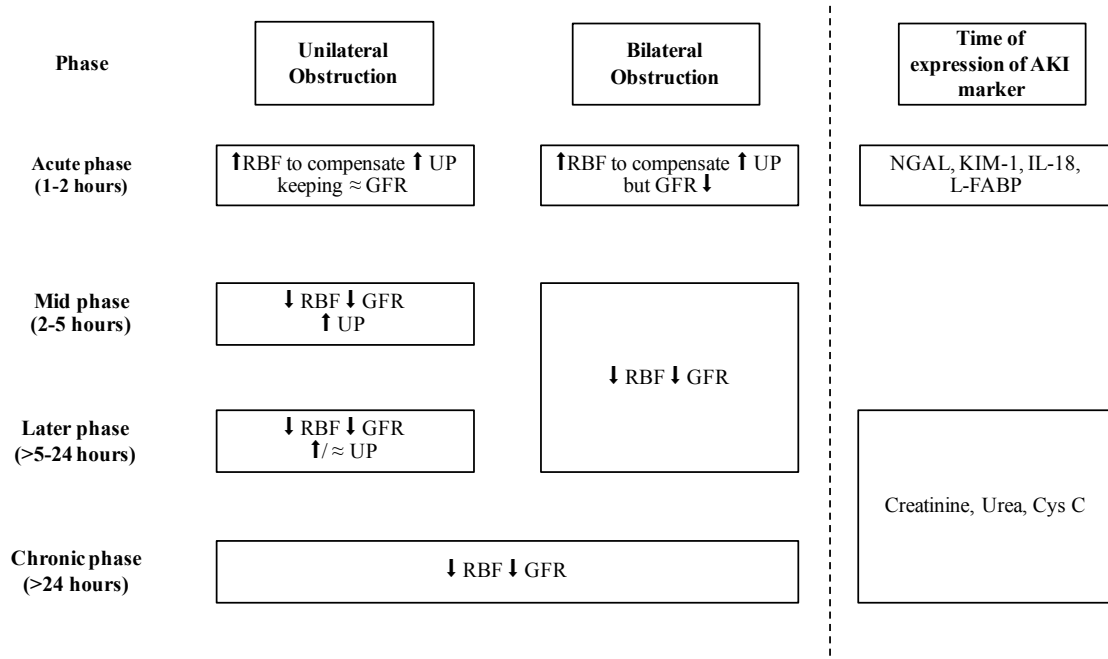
Phase

Unilateral Obstruction

Bilateral Obstruction

Time of expression of AKI marker

Acute phase (1-2 hours)

↑RBF to compensate ↑ UP keeping ≈ GFR

↑RBF to compensate ↑ UP but GFR ↓

NGAL, KIM-1, IL-18, L-FABP

Mid phase (2-5 hours)

↓ RBF ↓ GFR ↑ UP

↓ RBF ↓ GFR

Later phase (>5-24 hours)

↓ RBF ↓ GFR ↑/ ≈ UP

Creatinine, Urea, Cys C

Chronic phase (>24 hours)

↓ RBF ↓ GFR